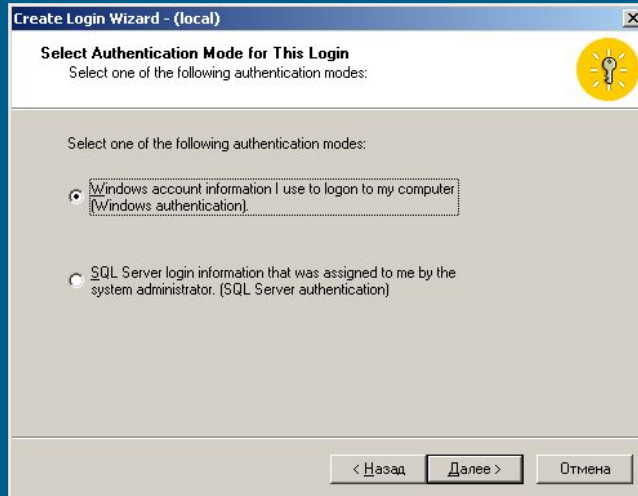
Create Login Wizard - (local)

Select Authentication Mode for This Login
Select one of the following authentication modes:

Select one of the following authentication modes:

Windows account information I use to logon to my computer (Windows authentication).

SQL Server login information that was assigned to me by the system administrator. (SQL Server authentication)

< Назад | Далее > | Отмена